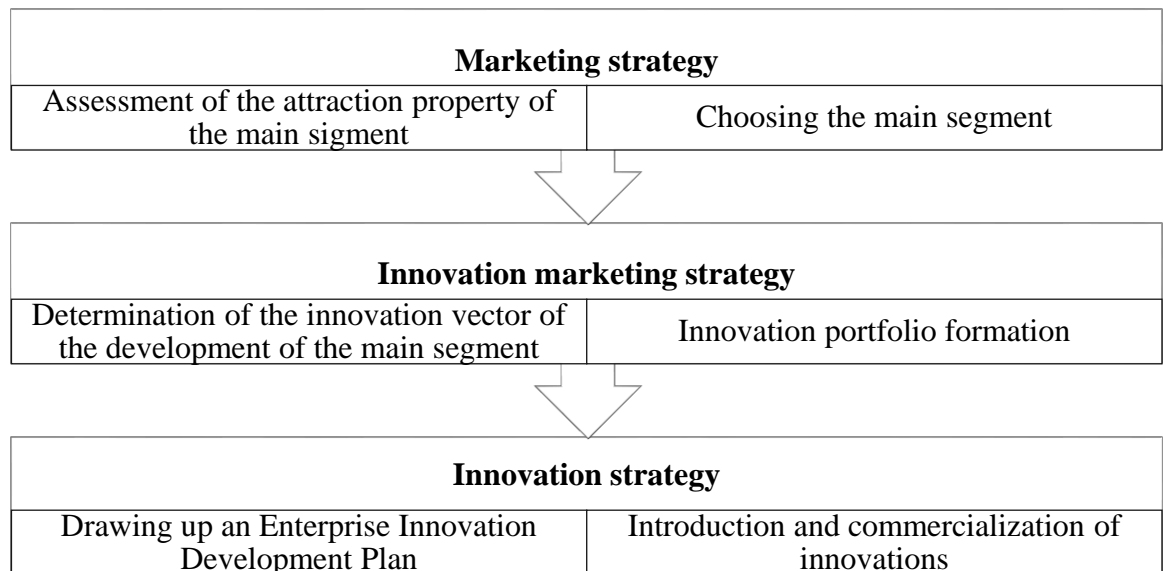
**Marketing strategy**

| Assessment of the attraction property of the main sigment | Choosing the main segment |
|---|---|

**Innovation marketing strategy**

| Determination of the innovation vector of the development of the main segment | Innovation portfolio formation |
|---|---|

**Innovation strategy**

| Drawing up an Enterprise Innovation Development Plan | Introduction and commercialization of innovations |
|---|---|